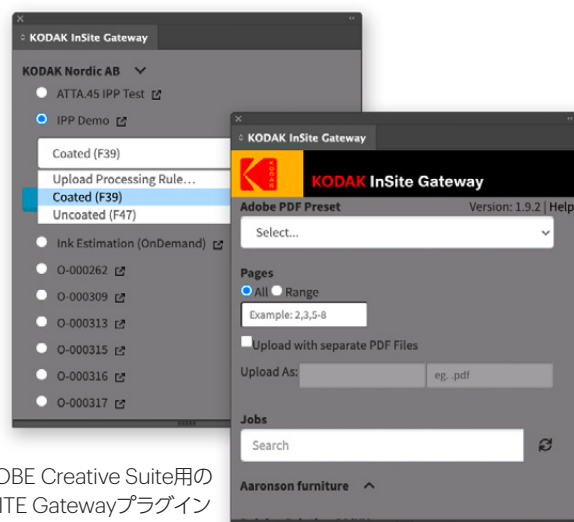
KODAK InSite Gateway

KODAK Nordic AB

ATTA.45 IPP Test

IPP Demo

Coated (F39)

Upload Processing Rule...

Coated (F39)

Uncoated (F47)

Ink Estimation (OnDemand)

O-000262

O-000309

O-000313

O-000315

O-000316

O-000317

KODAK InSite Gateway

KODAK

KODAK InSite Gateway

Adobe PDF Preset

Version: 1.9.2 | Help

Select...

Pages

All Range

Example: 2,3,5-8

Upload with separate PDF Files

Upload As:

eg. .pdf

Jobs

Search

Aaronson furniture

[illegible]OBE Creative Suite用の
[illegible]ITE Gatewayプラグイン